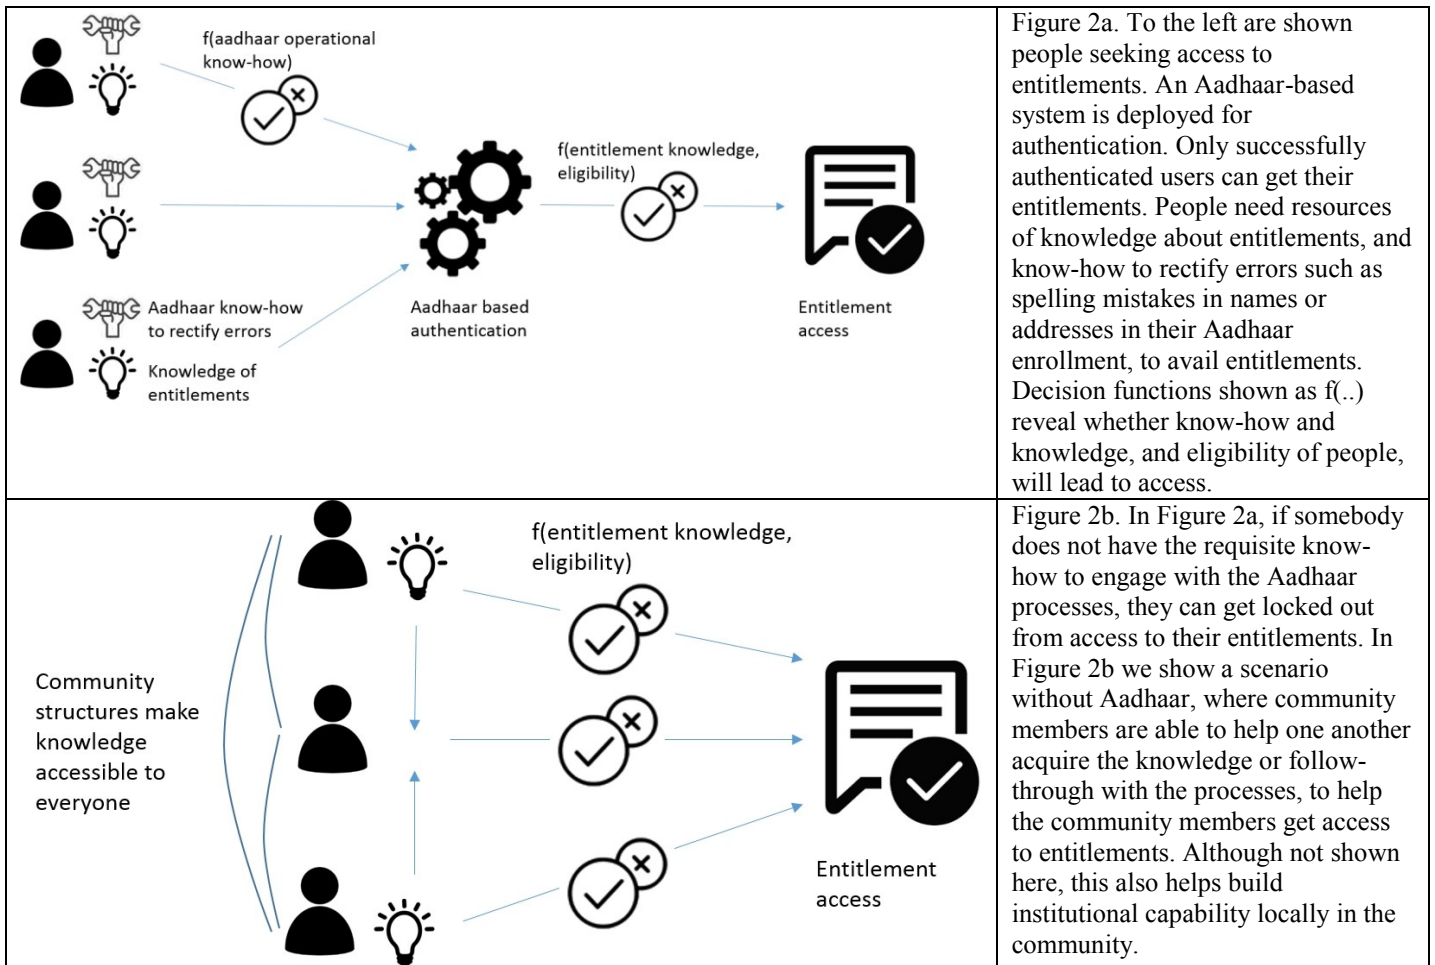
| f(aadhaar operational know-how) f(entitlement knowledge, eligibility) Aadhaar know-how to rectify errors Knowledge of entitlements Aadhaar based authentication Entitlement access | Figure 2a. To the left are shown people seeking access to entitlements. An Aadhaar-based system is deployed for authentication. Only successfully authenticated users can get their entitlements. People need resources of knowledge about entitlements, and know-how to rectify errors such as spelling mistakes in names or addresses in their Aadhaar enrollment, to avail entitlements. Decision functions shown as f(..) reveal whether know-how and knowledge, and eligibility of people, will lead to access. |
|---|---|
| f(entitlement knowledge, eligibility) Community structures make knowledge accessible to everyone Entitlement access | Figure 2b. In Figure 2a, if somebody does not have the requisite know-how to engage with the Aadhaar processes, they can get locked out from access to their entitlements. In Figure 2b we show a scenario without Aadhaar, where community members are able to help one another acquire the knowledge or follow-through with the processes, to help the community members get access to entitlements. Although not shown here, this also helps build institutional capability locally in the community. |